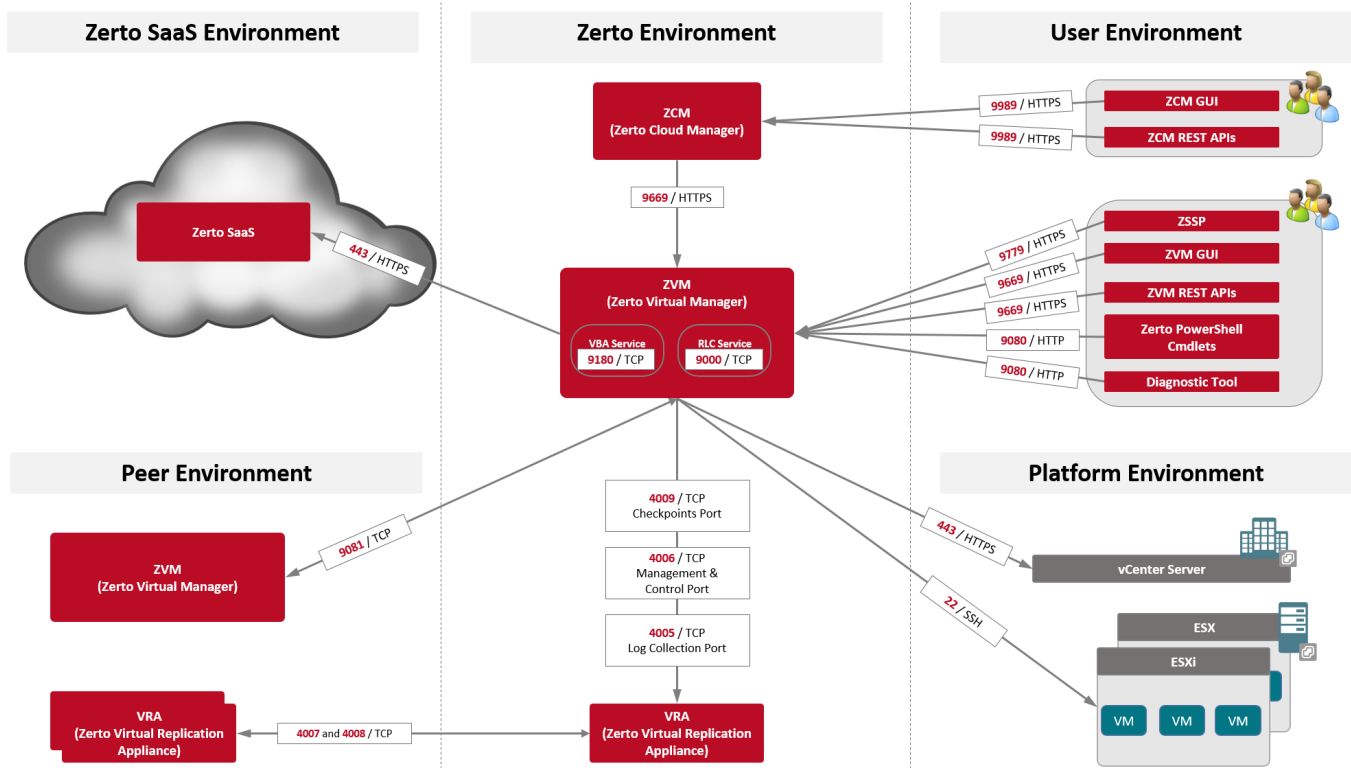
Zerto SaaS Environment

Zerto Environment

User Environment

ZCM
(Zerto Cloud Manager)

9989 / HTTPS

ZCM GUI

9989 / HTTPS

ZCM REST APIs

9669 / HTTPS

Zerto SaaS

443 / HTTPS

ZSSP

9779 / HTTPS

ZVM GUI

9669 / HTTPS

ZVM REST APIs

9669 / HTTPS

ZVM
(Zerto Virtual Manager)

VBA Service
9180 / TCP

RLC Service
9000 / TCP

9080 / HTTP

Zerto PowerShell Cmdlets

9080 / HTTP

Diagnostic Tool

Peer Environment

Platform Environment

4009 / TCP
Checkpoints Port

443 / HTTPS

ZVM
(Zerto Virtual Manager)

9081 / TCP

4006 / TCP
Management & Control Port

vCenter Server

22 / SSH

ESX

4005 / TCP
Log Collection Port

ESXi

VRA
(Zerto Virtual Replication Appliance)

4007 and 4008 / TCP

VRA
(Zerto Virtual Replication Appliance)

VM

VM

VM